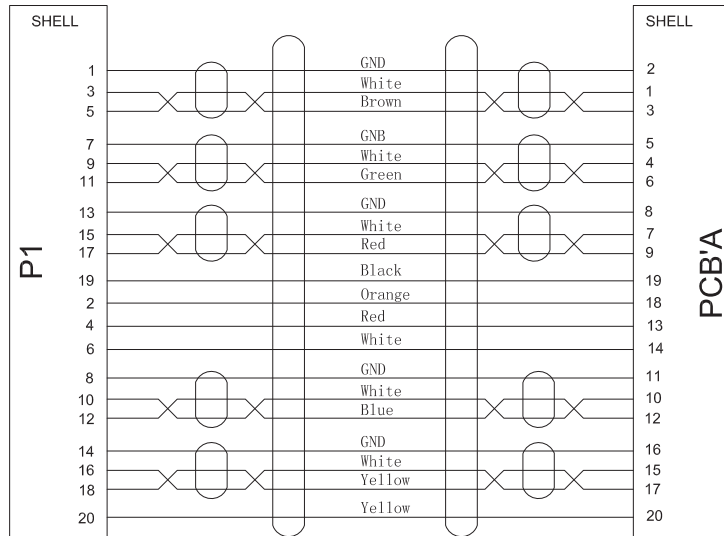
SHELL

P1

1
3
5
7
9
11
13
15
17
19
2
4
6
8
10
12
14
16
18
20

GND
White
Brown
GNB
White
Green
GND
White
Red
Black
Orange
Red
White
GND
White
Blue
GND
White
Yellow
Yellow

SHELL

2
1
3
5
4
6
8
7
9
19
18
13
14
11
10
12
16
15
17
20

PCB'A